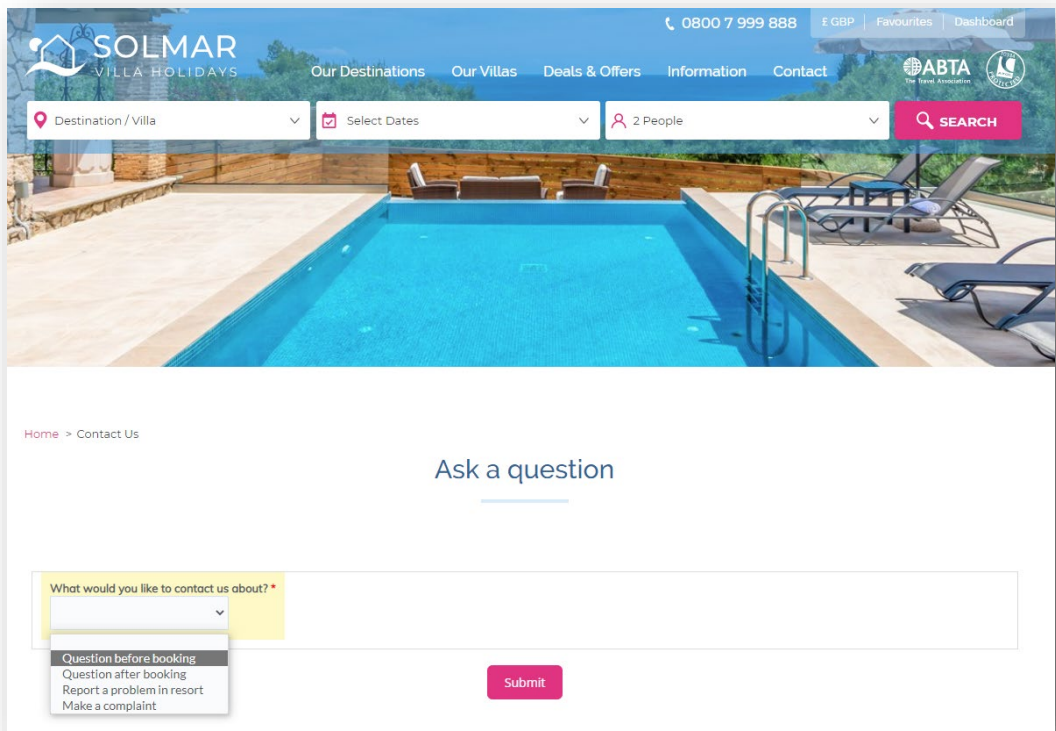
0800 7 999 888

£ GBP | Favourites | Dashboard

SOLMAR
VILLA HOLIDAYS

Our Destinations Our Villas Deals & Offers Information Contact

ABTA
The Travel Association

Destination / Villa

Select Dates

2 People

SEARCH

Home > Contact Us

Ask a question

What would you like to contact us about? *

Question before booking
Question after booking
Report a problem in resort
Make a complaint

Submit